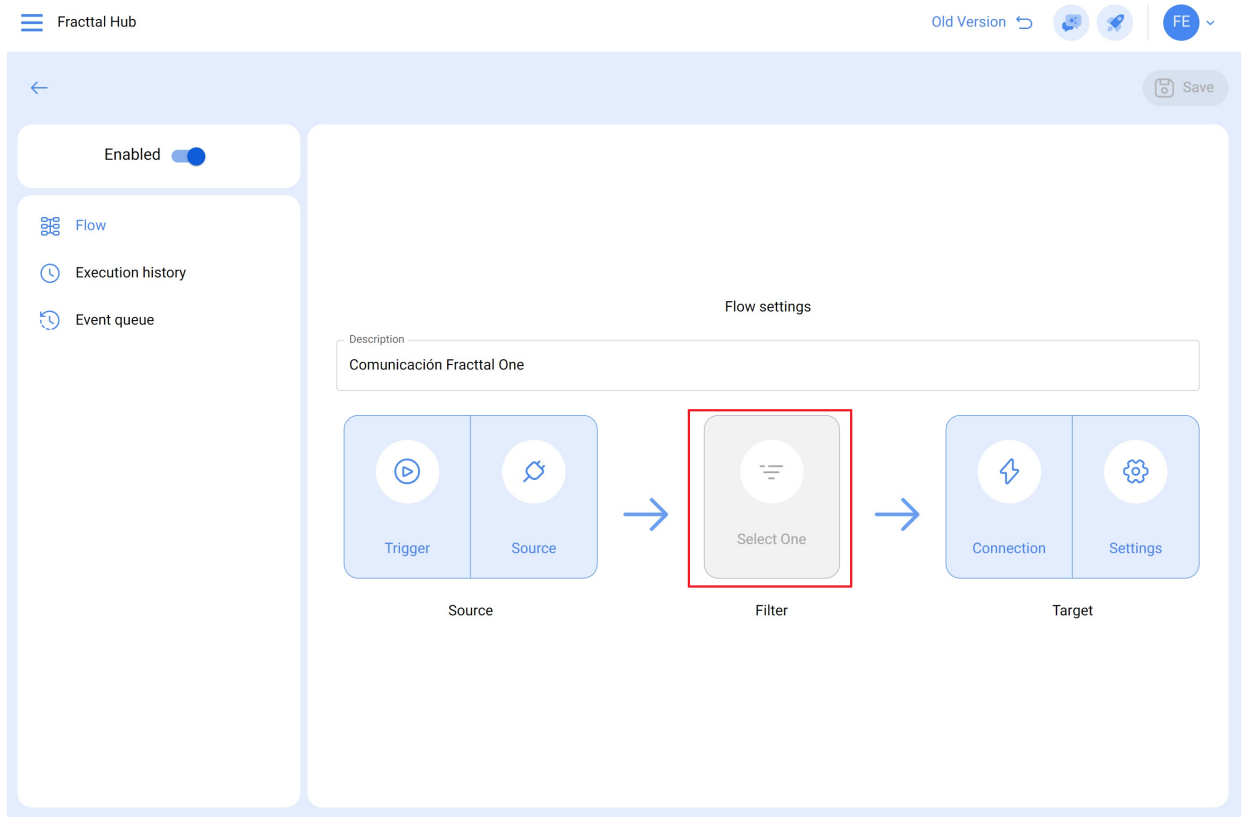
Fracttal Hub

Old Version

FE

Save

Enabled

Flow

Execution history

Event queue

Flow settings

Description

Comunicación Fracttal One

Trigger

Source

Select One

Connection

Settings

Source

Filter

Target